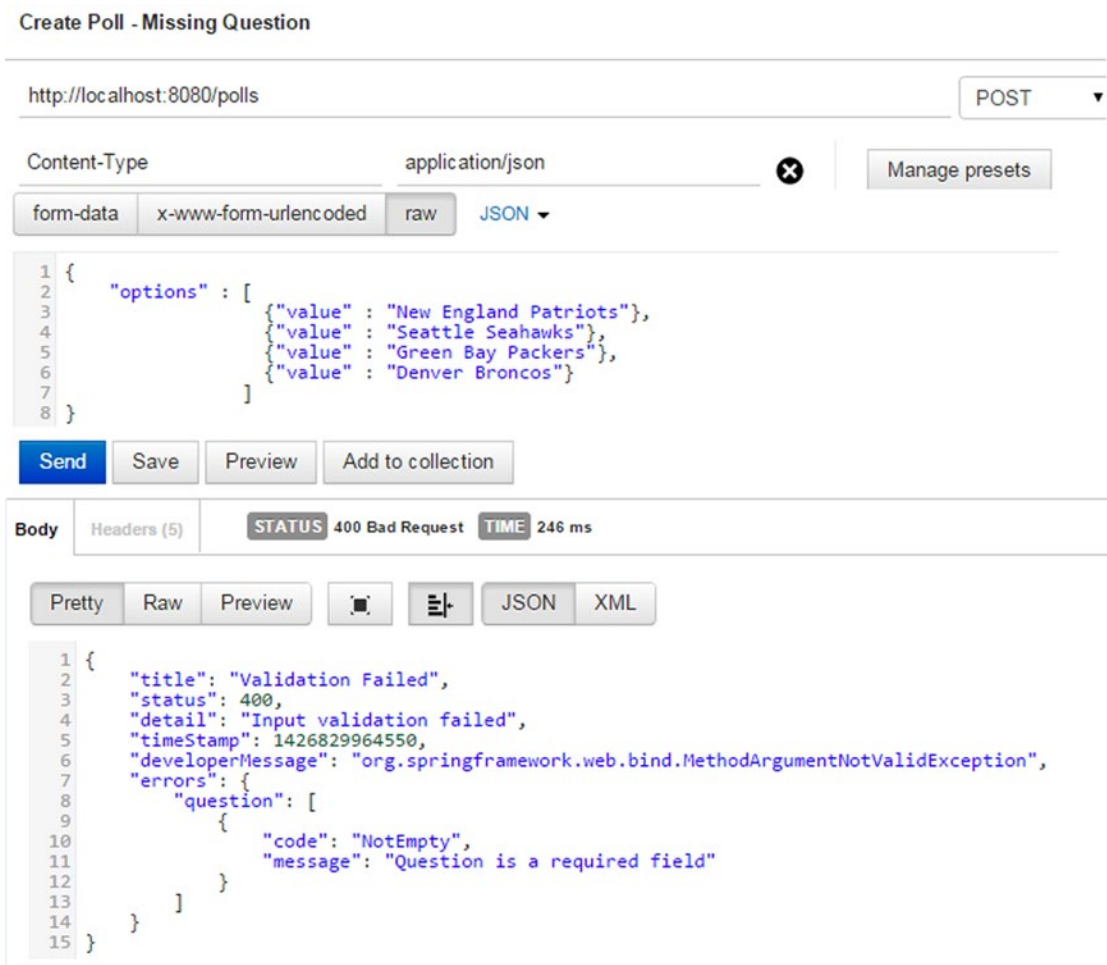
Create Poll - Missing Question

http://localhost:8080/polls

POST

Content-Type

application/json

Manage presets

form-data x-www-form-urlencoded raw JSON

1 {
2 "options" : [
3 {"value" : "New England Patriots"},
4 {"value" : "Seattle Seahawks"},
5 {"value" : "Green Bay Packers"},
6 {"value" : "Denver Broncos"}
7 ]
8 }

Send Save Preview Add to collection

Body Headers (5) STATUS 400 Bad Request TIME 246 ms

Pretty Raw Preview JSON XML

1 {
2 "title": "Validation Failed",
3 "status": 400,
4 "detail": "Input validation failed",
5 "timeStamp": 1426829964550,
6 "developerMessage": "org.springframework.web.bind.MethodArgumentNotValidException",
7 "errors": {
8 "question": [
9 {
10 "code": "NotEmpty",
11 "message": "Question is a required field"
12 }
13 ]
14 }
15 }